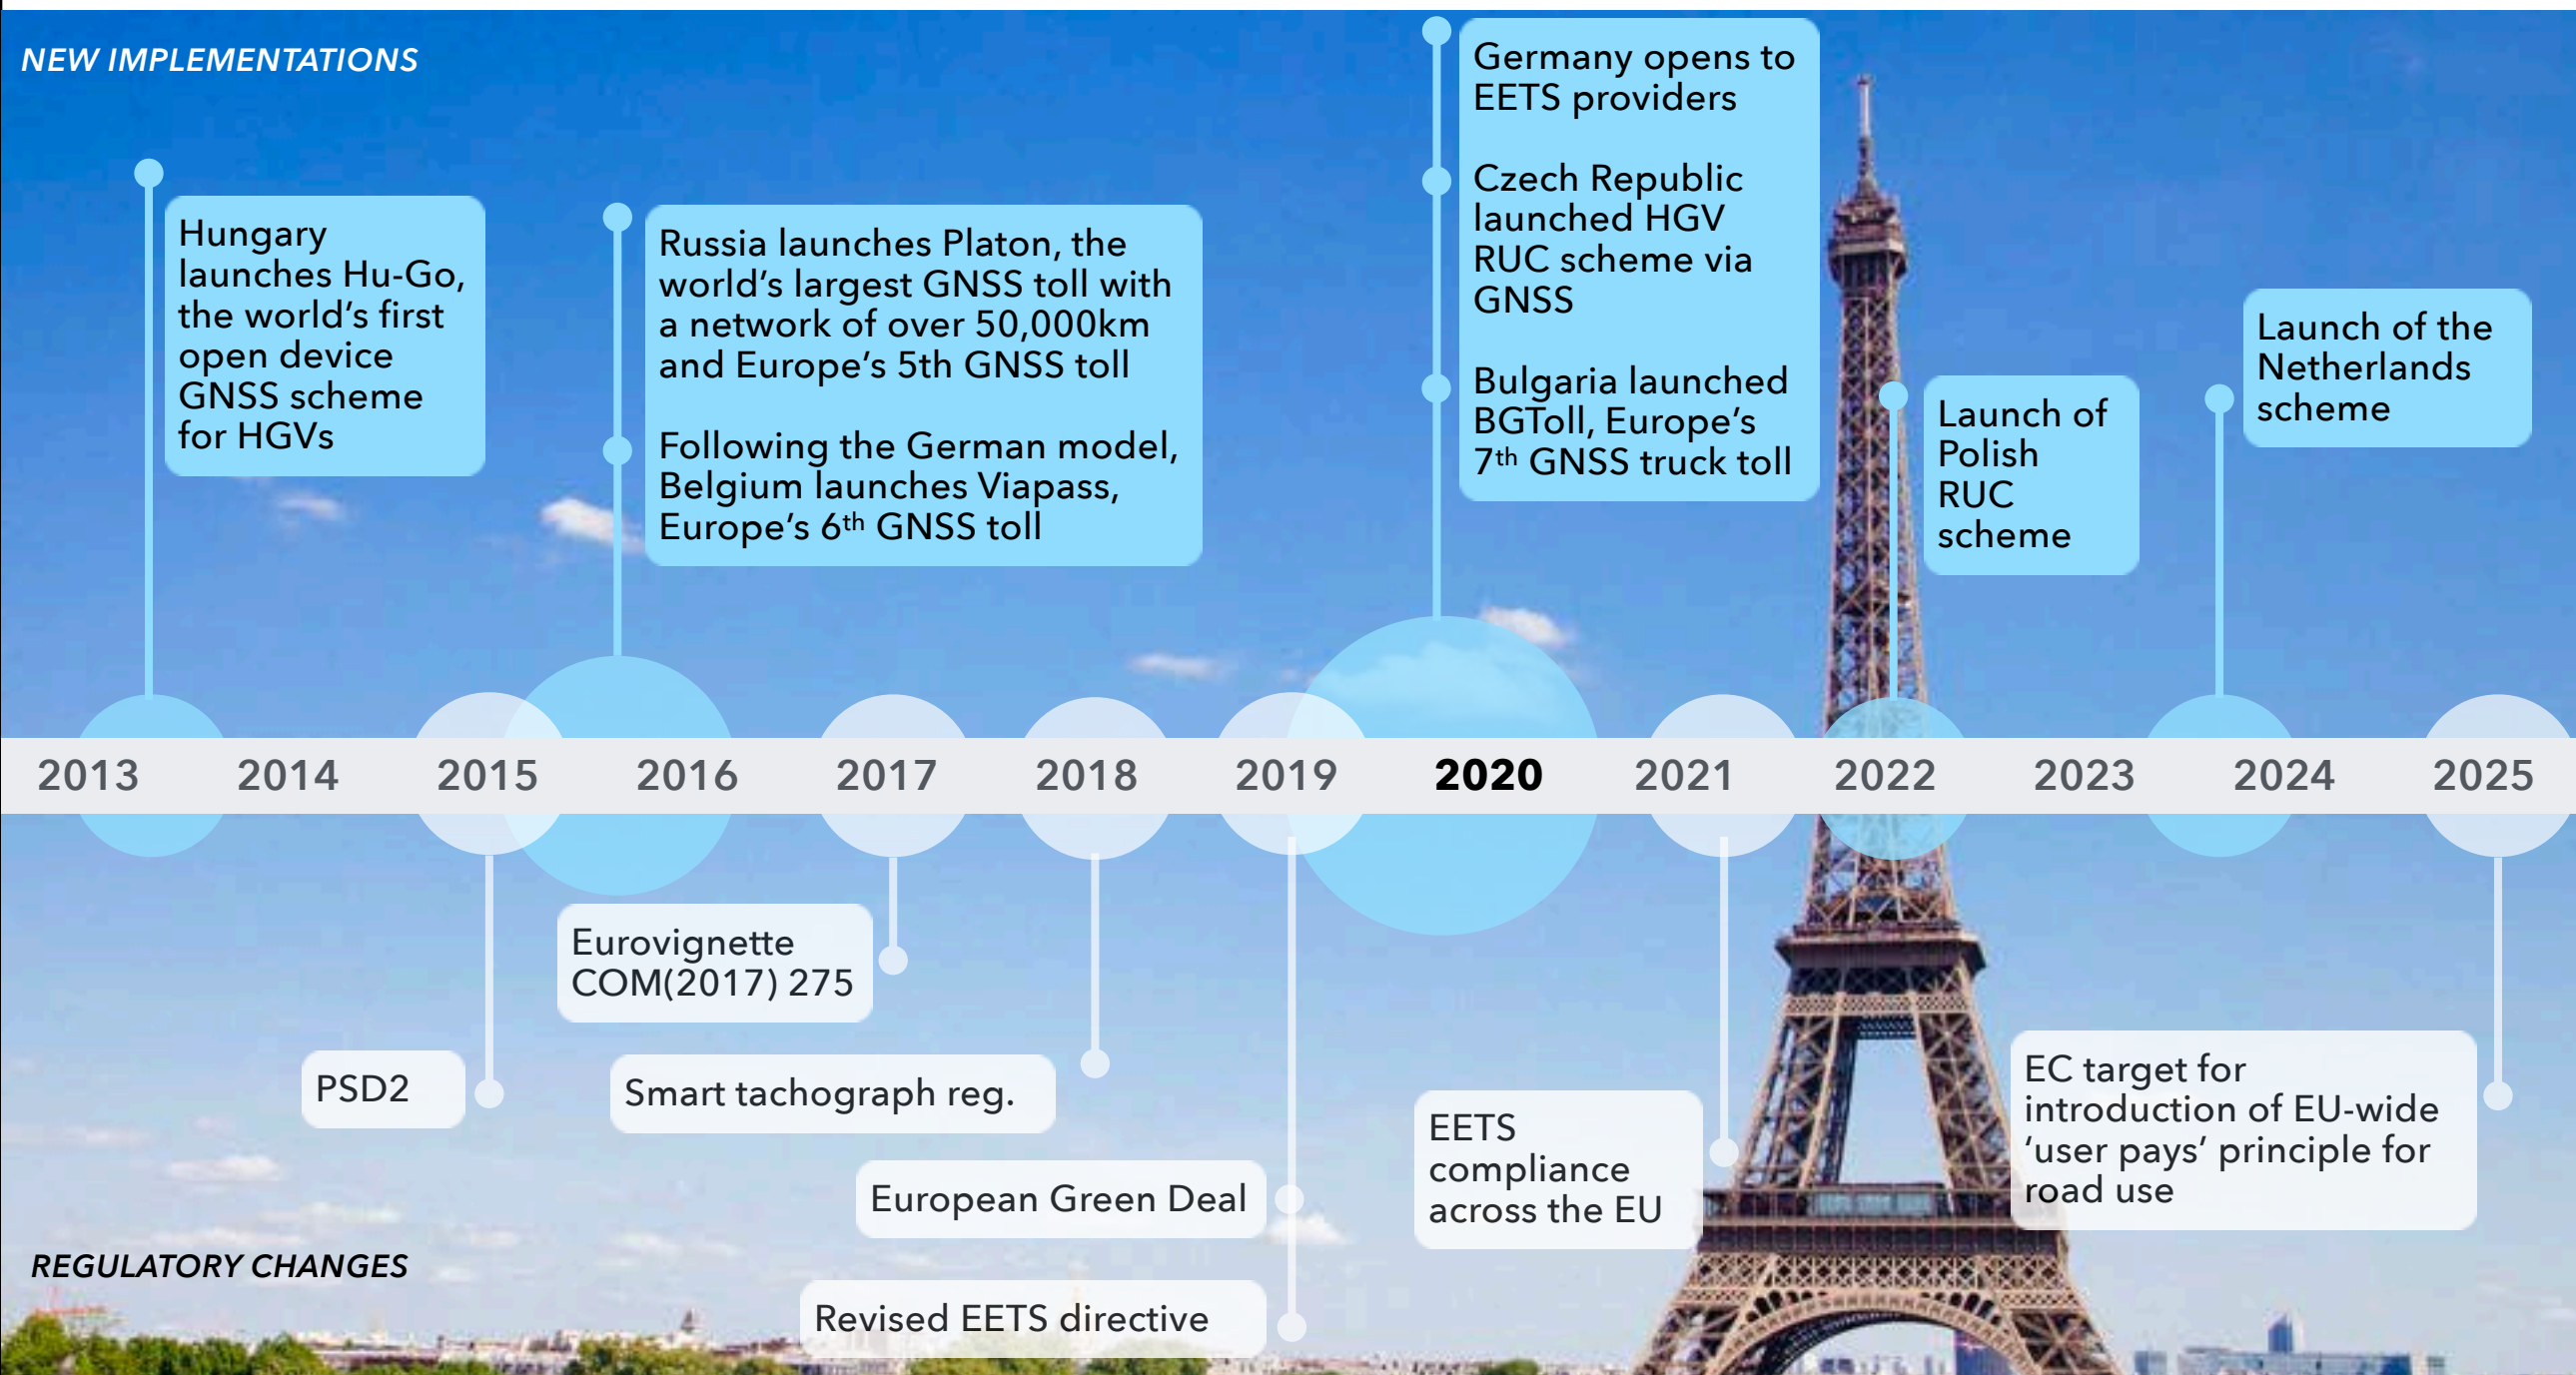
NEW IMPLEMENTATIONS

Hungary launches Hu-Go, the world's first open device GNSS scheme for HGVs

Russia launches Platon, the world's largest GNSS toll with a network of over 50,000km and Europe's 5th GNSS toll

Following the German model, Belgium launches Viapass, Europe's 6$^{th}$ GNSS toll

Germany opens to EETS providers

Czech Republic launched HGV RUC scheme via GNSS

Bulgaria launched BGToll, Europe's 7$^{th}$ GNSS truck toll

Launch of Polish RUC scheme

Launch of the Netherlands scheme

2013 2014 2015 2016 2017 2018 2019 2020 2021 2022 2023 2024 2025

Eurovignette COM(2017) 275

PSD2

Smart tachograph reg.

European Green Deal

Revised EETS directive

EETS compliance across the EU

EC target for introduction of EU-wide 'user pays' principle for road use

REGULATORY CHANGES